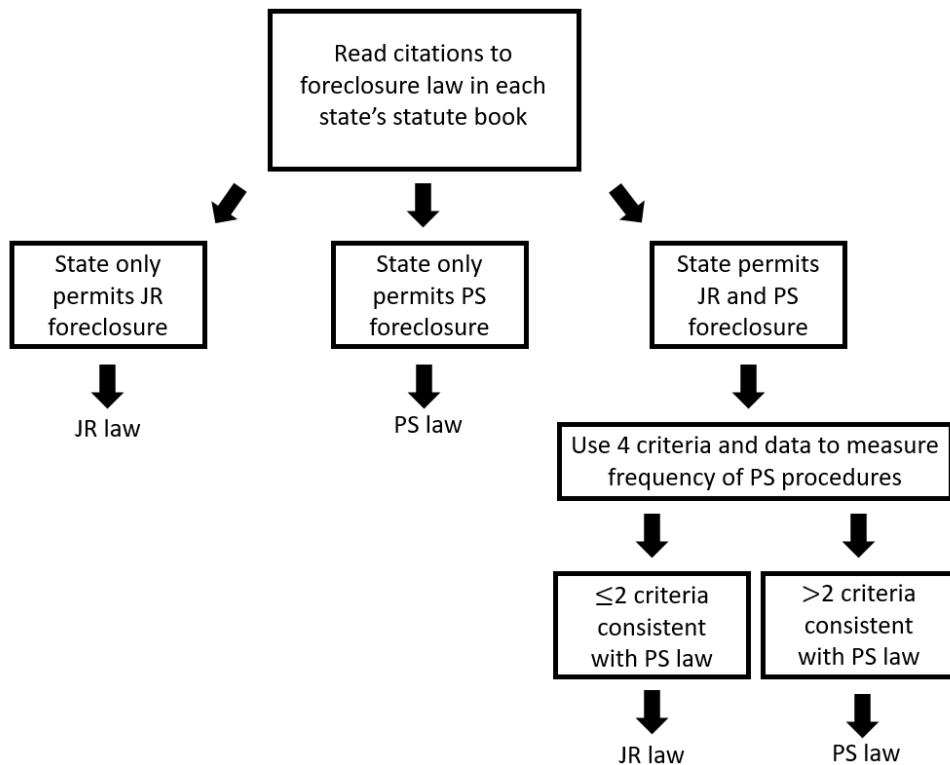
Read citations to foreclosure law in each state's statute book

State only permits JR foreclosure

JR law

State only permits PS foreclosure

PS law

State permits JR and PS foreclosure

Use 4 criteria and data to measure frequency of PS procedures

$\leq$2 criteria consistent with PS law

JR law

$>$2 criteria consistent with PS law

PS law